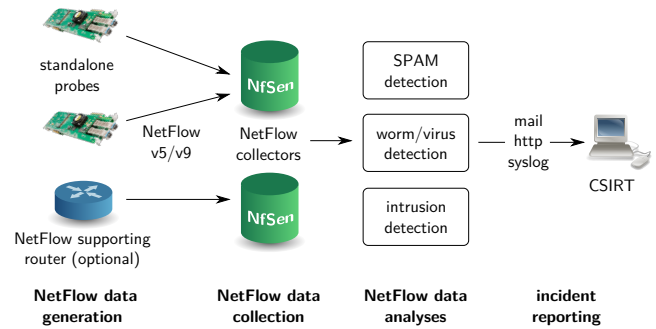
standalone probes

NetFlow v5/v9

NetFlow supporting router (optional)

NfSen

NetFlow collectors

NfSen

SPAM detection

worm/virus detection

intrusion detection

mail http syslog

CSIRT

NetFlow data generation

NetFlow data collection

NetFlow data analyses

incident reporting